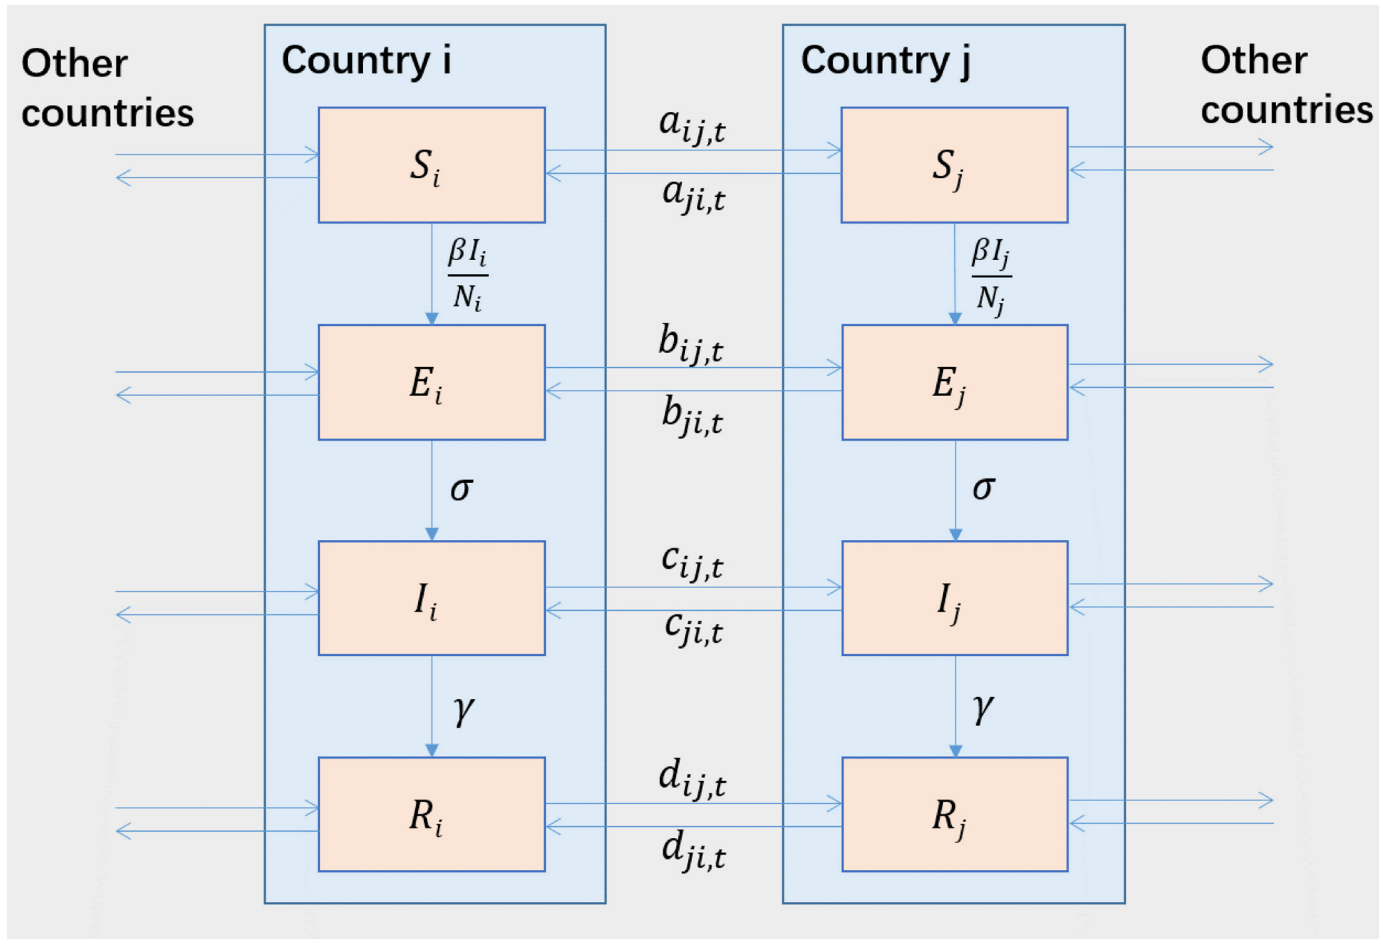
Other countries

Country i

$S_i$

$\frac{\beta I_i}{N_i}$

$E_i$

$\sigma$

$I_i$

$\gamma$

$R_i$

$a_{ij,t}$

$a_{ji,t}$

$b_{ij,t}$

$b_{ji,t}$

$c_{ij,t}$

$c_{ji,t}$

$d_{ij,t}$

$d_{ji,t}$

Country j

$S_j$

$\frac{\beta I_j}{N_j}$

$E_j$

$\sigma$

$I_j$

$\gamma$

$R_j$

Other countries